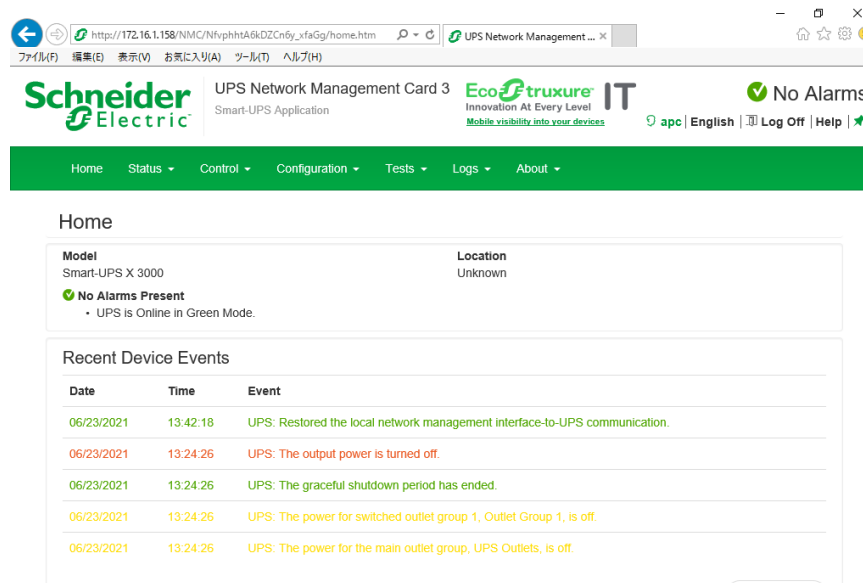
http://172.16.1.158/NMC/NfvphhtA6kDZCn6y_xfaGg/home.htm
UPS Network Management ... ×
ファイル(F) 編集(E) 表示(V) お気に入り(A) ツール(T) ヘルプ(H)

Schneider Electric
UPS Network Management Card 3
Smart-UPS Application
EcoStruxure IT
Innovation At Every Level
Mobile visibility into your devices
No Alarms
apc | English | Log Off | Help |

Home Status Control Configuration Tests Logs About

Home

Model
Smart-UPS X 3000
Location
Unknown
No Alarms Present
• UPS is Online in Green Mode.

Recent Device Events

| Date | Time | Event |
|---|---|---|
| 06/23/2021 | 13:42:18 | UPS: Restored the local network management interface-to-UPS communication. |
| 06/23/2021 | 13:24:26 | UPS: The output power is turned off. |
| 06/23/2021 | 13:24:26 | UPS: The graceful shutdown period has ended. |
| 06/23/2021 | 13:24:26 | UPS: The power for switched outlet group 1, Outlet Group 1, is off. |
| 06/23/2021 | 13:24:26 | UPS: The power for the main outlet group, UPS Outlets, is off. |